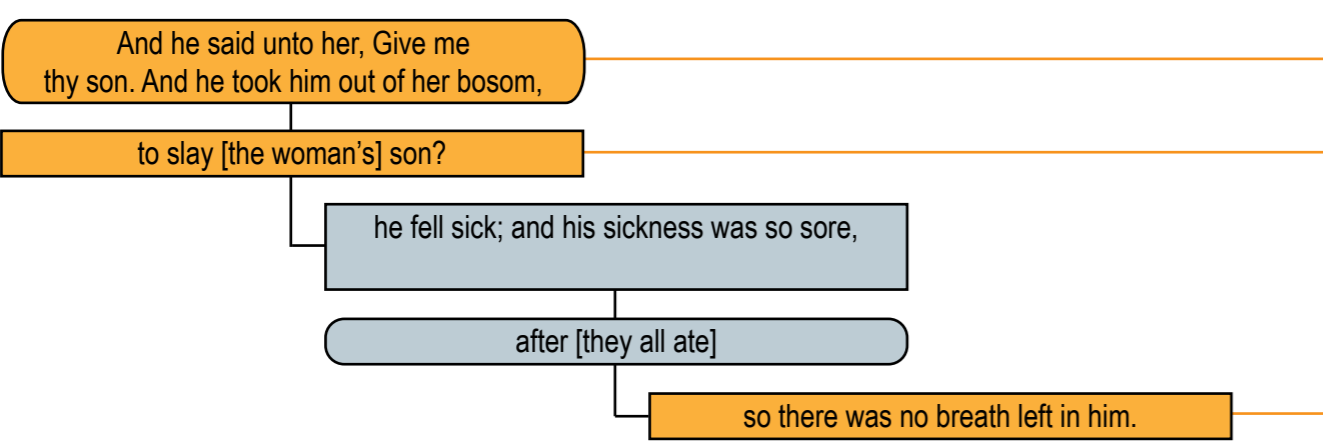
And he said unto her, Give me thy son. And he took him out of her bosom,

to slay [the woman's] son?

he fell sick; and his sickness was so sore,

after [they all ate]

so there was no breath left in him.